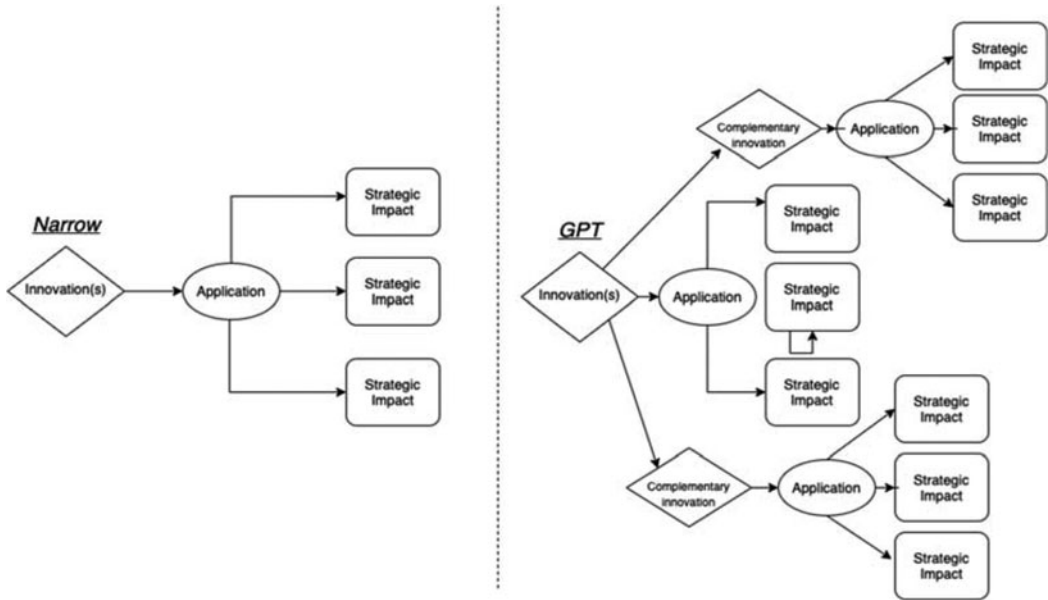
Narrow

Innovation(s)

Application

Strategic Impact

Strategic Impact

Strategic Impact

GPT

Complementary innovation

Application

Strategic Impact

Strategic Impact

Strategic Impact

Innovation(s)

Application

Strategic Impact

Strategic Impact

Strategic Impact

Complementary innovation

Application

Strategic Impact

Strategic Impact

Strategic Impact